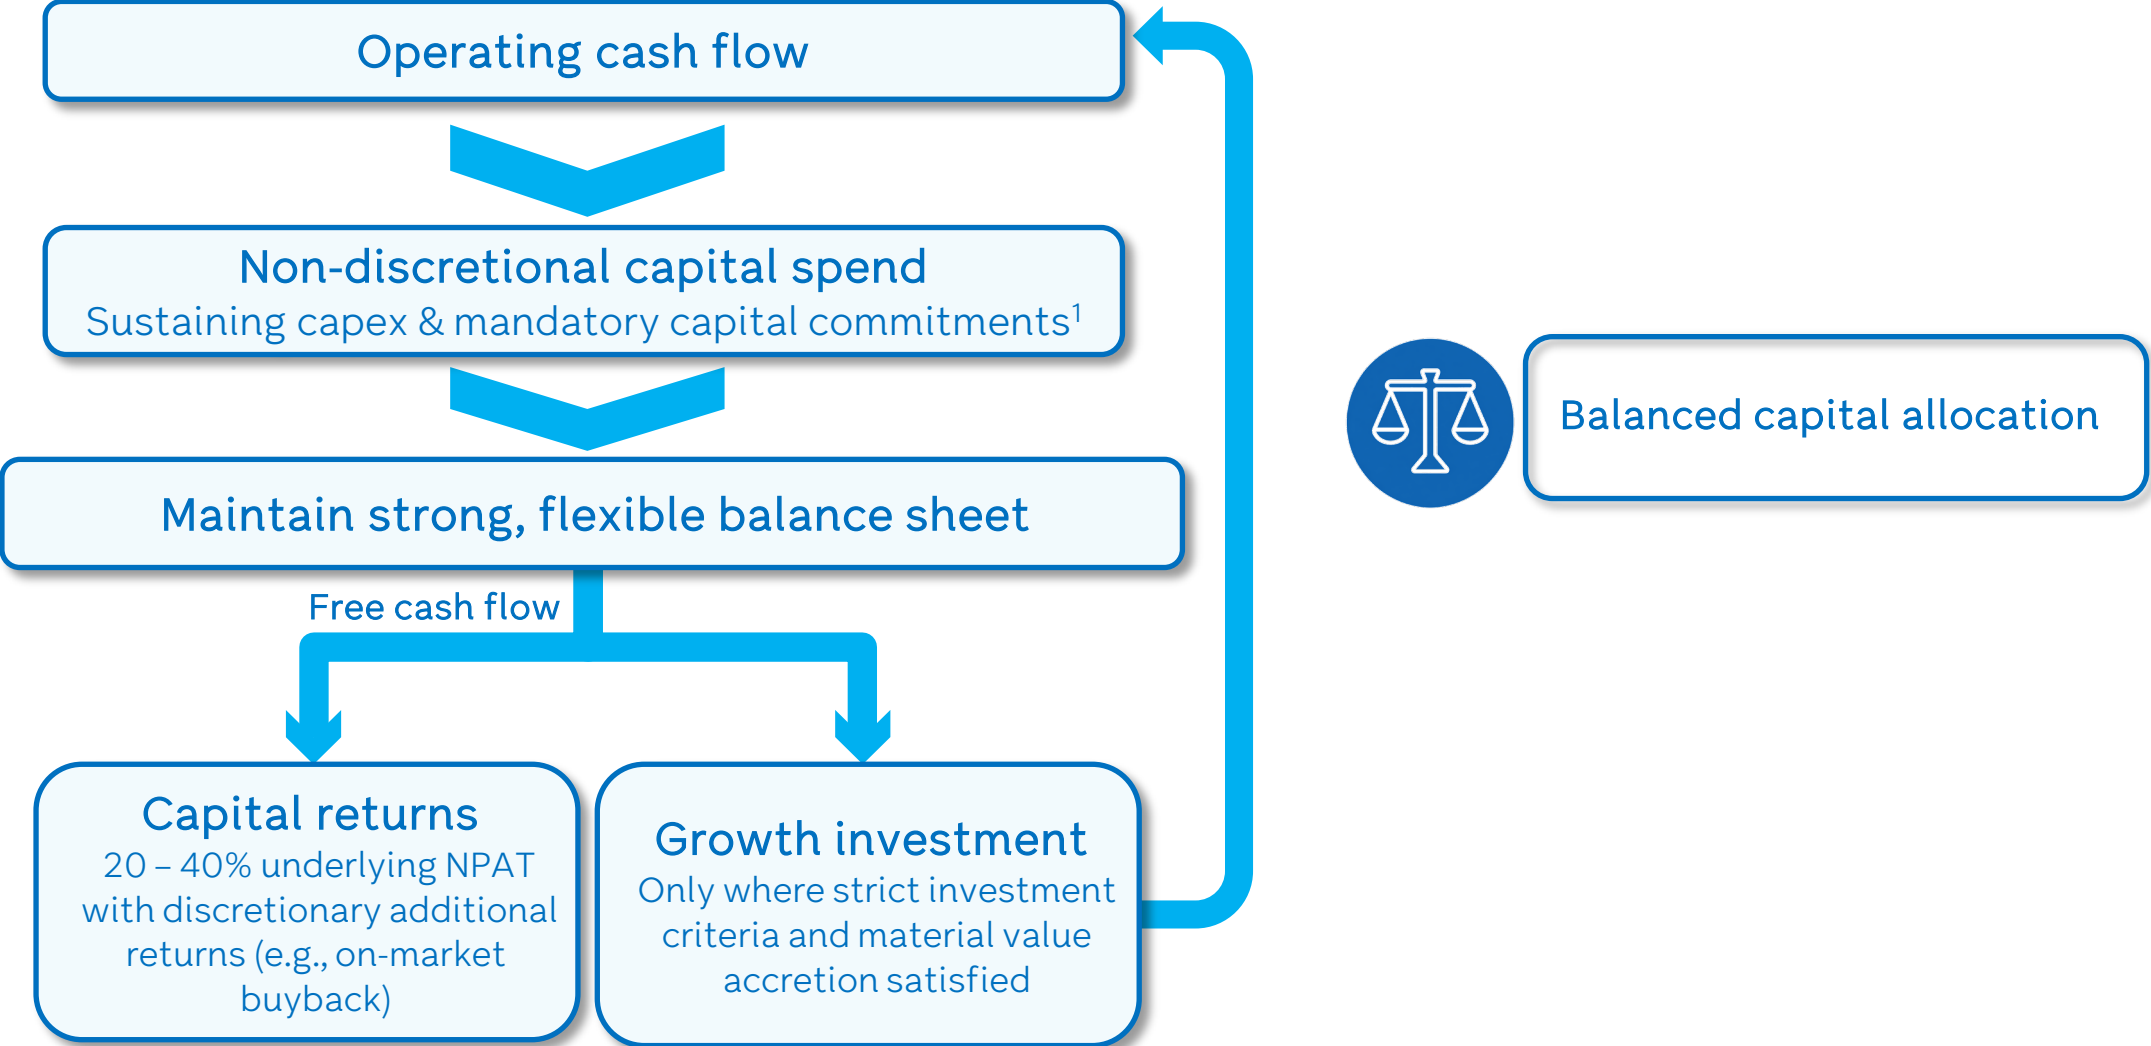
Operating cash flow

Non-discretional capital spend
Sustaining capex & mandatory capital commitments$^1$

Maintain strong, flexible balance sheet

Free cash flow

Capital returns
20 – 40% underlying NPAT with discretionary additional returns (e.g., on-market buyback)

Growth investment
Only where strict investment criteria and material value accretion satisfied

Balanced capital allocation